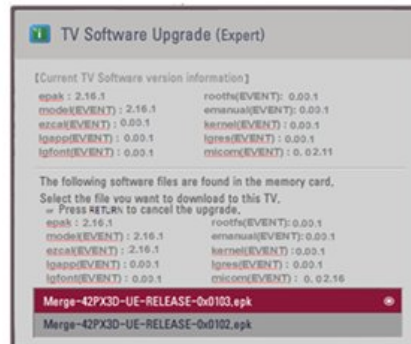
TV Software Upgrade (Expert)

[Current TV Software version information]

epak : 2.16.1
model(EVENT) : 2.16.1
ezcal(EVENT) : 0.0.1
lgapp(EVENT) : 0.0.1
lgfont(EVENT) : 0.0.1

rootfs(EVENT): 0.0.1
emanual(EVENT) : 0.0.1
kernel(EVENT) : 0.0.1
lgres(EVENT) : 0.0.1
micom(EVENT) : 0. 02.11

The following software files are found in the memory card.
Select the file you want to download to this TV.
☞ Press RETURN to cancel the upgrade.

epak : 2.16.1
model(EVENT) : 2.16.1
ezcal(EVENT) : 2.16.1
lgapp(EVENT) : 0.0.1
lgfont(EVENT) : 0.0.1

rootfs(EVENT): 0.0.1
emanual(EVENT): 0.0.1
kernel(EVENT) : 0.0.1
lgres(EVENT) : 0.0.1
micom(EVENT) : 0. 02.16

Merge-42PX3D-UE-RELEASE-0x0103.epk
Merge-42PX3D-UE-RELEASE-0x0102.epk